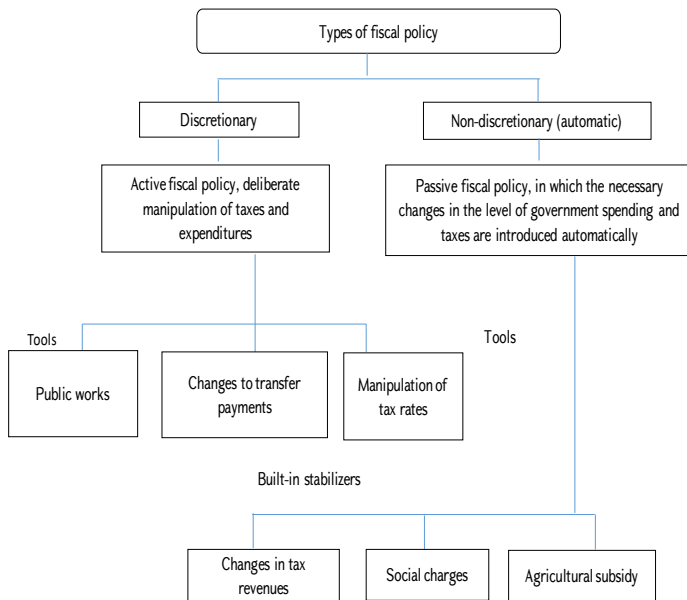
Types of fiscal policy

Discretionary

Non-discretionary (automatic)

Active fiscal policy, deliberate manipulation of taxes and expenditures

Passive fiscal policy, in which the necessary changes in the level of government spending and taxes are introduced automatically

Tools

Public works

Changes to transfer payments

Manipulation of tax rates

Tools

Built-in stabilizers

Changes in tax revenues

Social charges

Agricultural subsidy